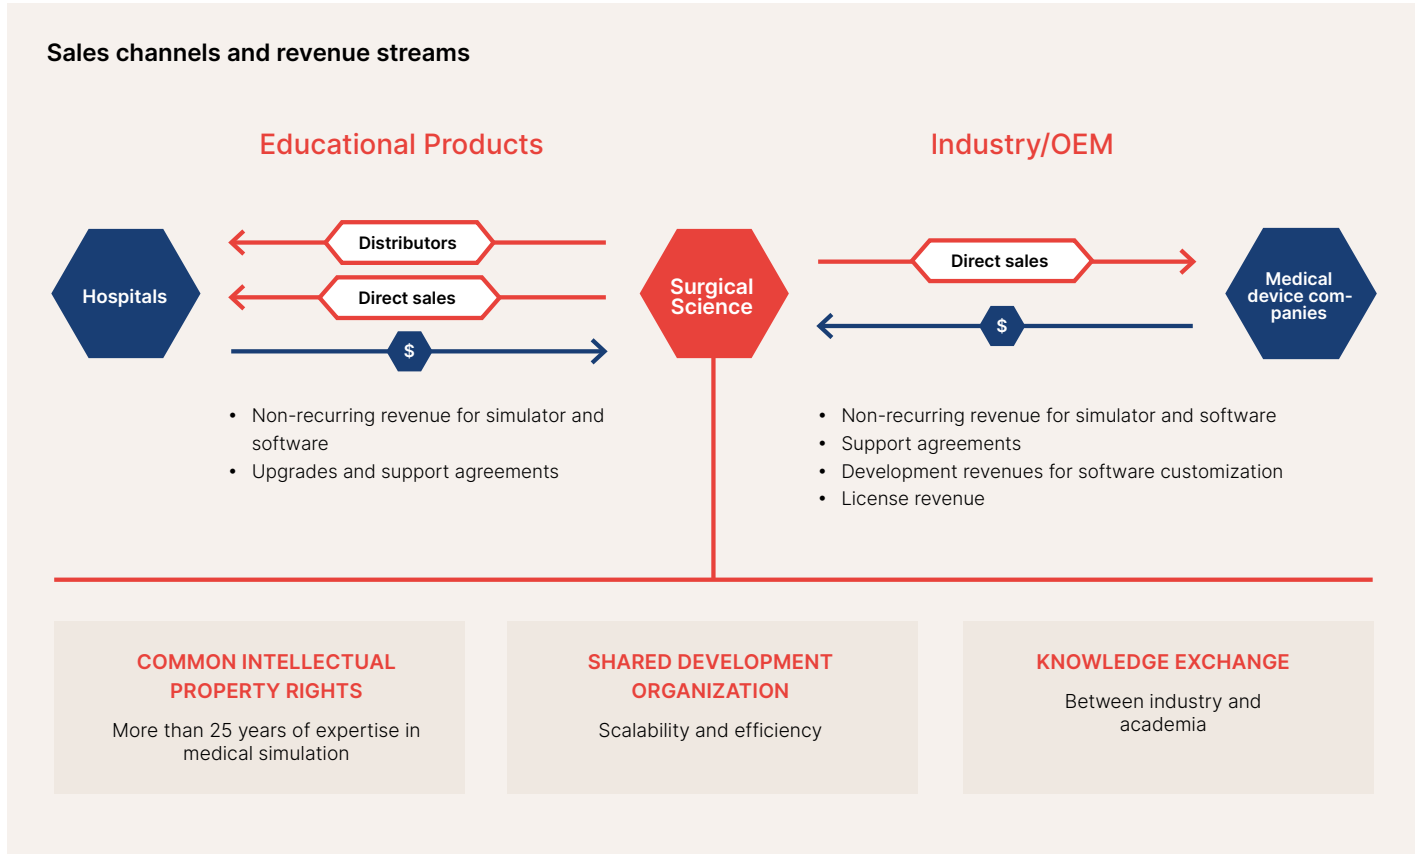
Sales channels and revenue streams

Educational Products

Industry/OEM

Hospitals

Distributors

Direct sales

$

Surgical Science

Direct sales

$

Medical device companies

• Non-recurring revenue for simulator and software
• Upgrades and support agreements

• Non-recurring revenue for simulator and software
• Support agreements
• Development revenues for software customization
• License revenue

COMMON INTELLECTUAL PROPERTY RIGHTS

More than 25 years of expertise in medical simulation

SHARED DEVELOPMENT ORGANIZATION

Scalability and efficiency

KNOWLEDGE EXCHANGE

Between industry and academia